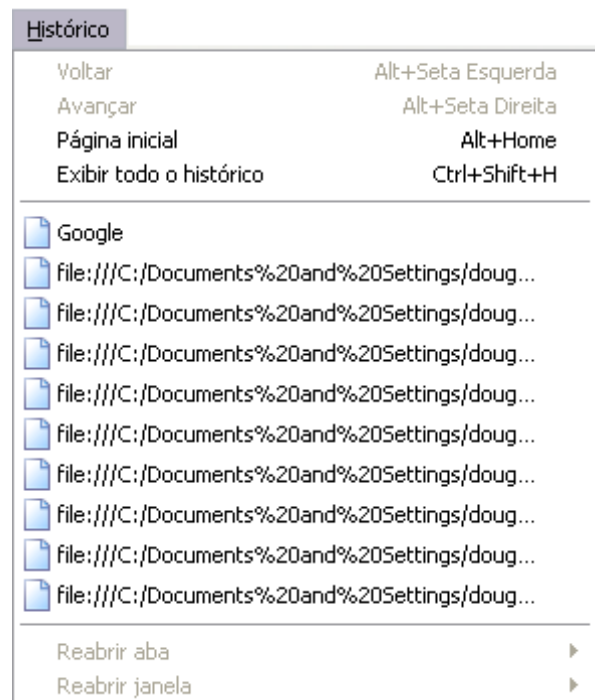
Histórico

Voltar Alt+Seta Esquerda
Avançar Alt+Seta Direita
Página inicial Alt+Home
Exibir todo o histórico Ctrl+Shift+H

Google
file:///C:/Documents%20and%20Settings/doug...
file:///C:/Documents%20and%20Settings/doug...
file:///C:/Documents%20and%20Settings/doug...
file:///C:/Documents%20and%20Settings/doug...
file:///C:/Documents%20and%20Settings/doug...
file:///C:/Documents%20and%20Settings/doug...
file:///C:/Documents%20and%20Settings/doug...
file:///C:/Documents%20and%20Settings/doug...

Reabrir aba
Reabrir janela